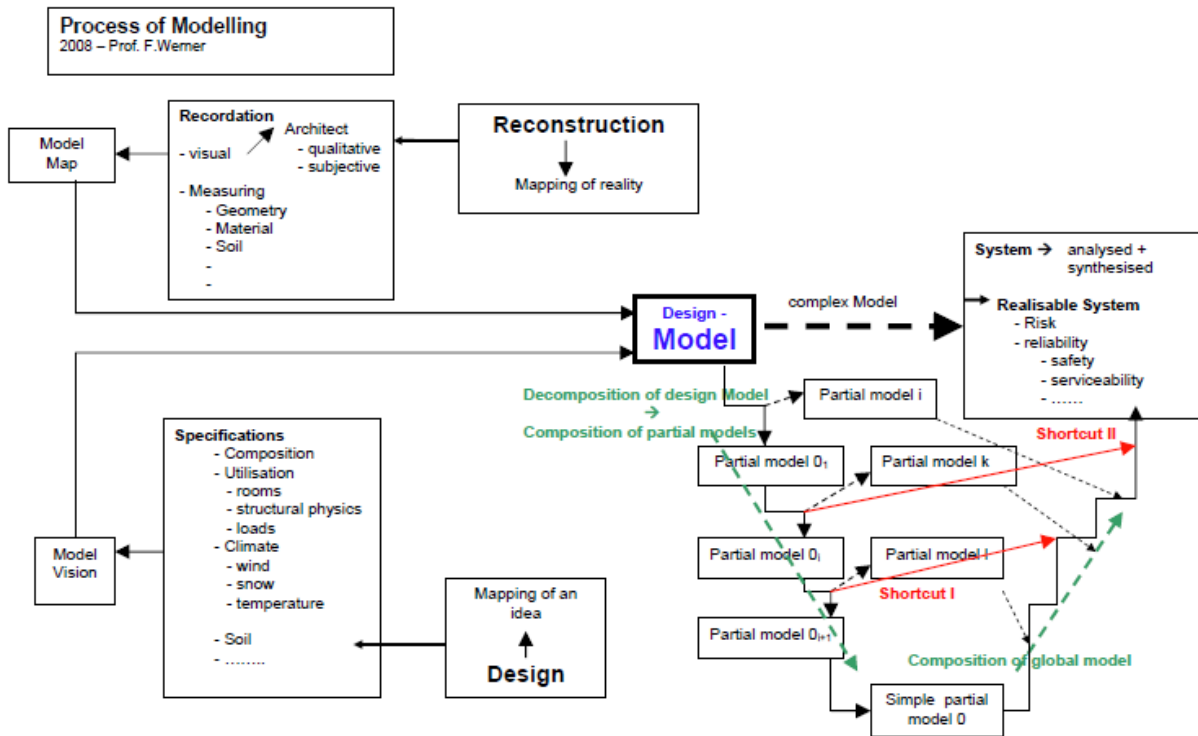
Process of Modelling
2008 – Prof. F.Werner

Model Map

Recordation
- visual
Architect
- qualitative
- subjective
- Measuring
- Geometry
- Material
- Soil
-
-

Reconstruction
Mapping of reality

System → analysed + synthesised
Realisable System
- Risk
- reliability
- safety
- serviceability
- ……

Design - Model

complex Model

Decomposition of design Model →
Composition of partial models

Partial model i

Partial model $0_1$

Partial model k

Shortcut II

Partial model $0_i$

Partial model l

Shortcut I

Partial model $0_{i+1}$

Composition of global model

Simple partial model 0

Model Vision

Specifications
- Composition
- Utilisation
- rooms
- structural physics
- loads
- Climate
- wind
- snow
- temperature
- Soil
- ……..

Mapping of an idea
Design